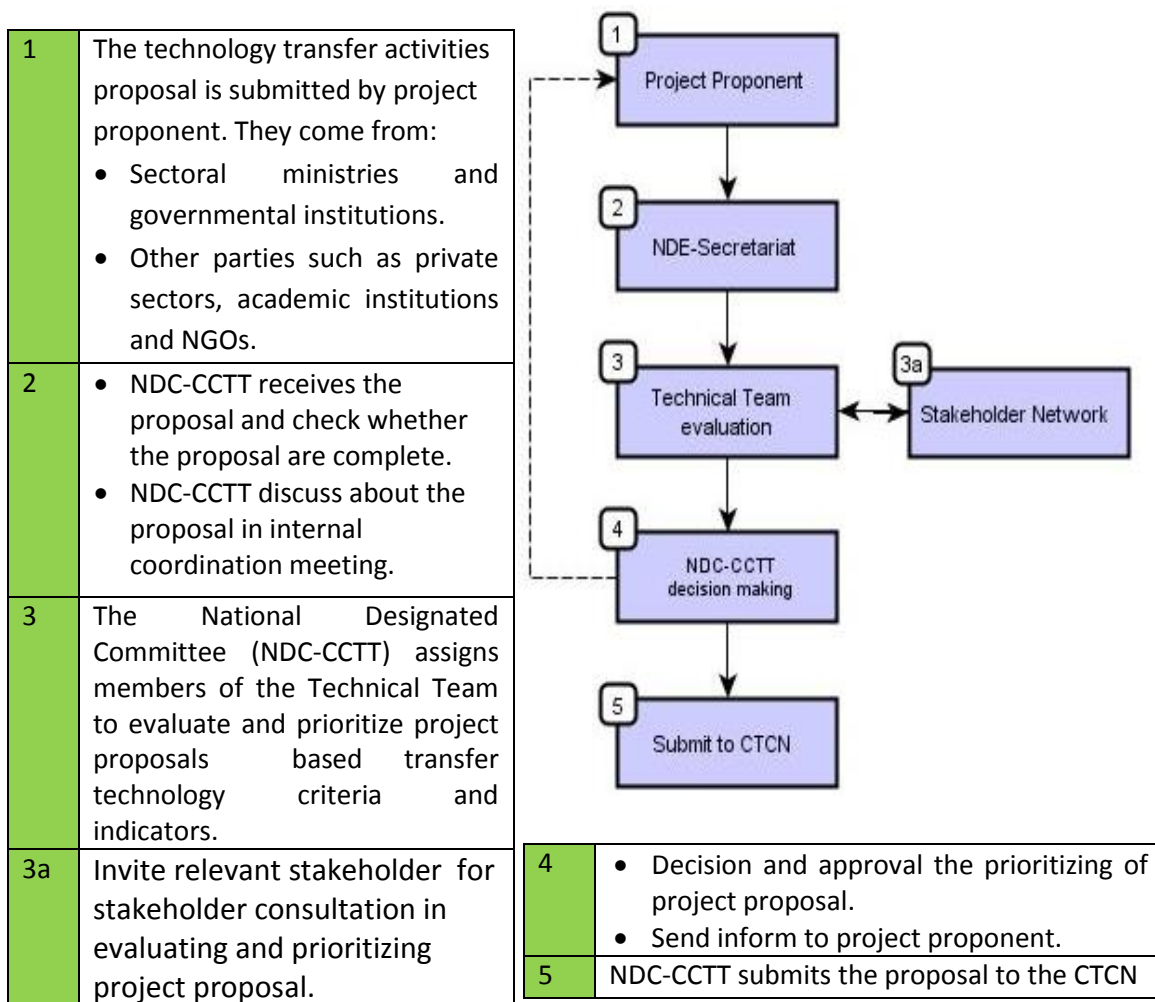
| | |
|---|---|
| 1 | The technology transfer activities proposal is submitted by project proponent. They come from: • Sectoral ministries and governmental institutions. • Other parties such as private sectors, academic institutions and NGOs. |
| 2 | • NDC-CCTT receives the proposal and check whether the proposal are complete. • NDC-CCTT discuss about the proposal in internal coordination meeting. |
| 3 | The National Designated Committee (NDC-CCTT) assigns members of the Technical Team to evaluate and prioritize project proposals based transfer technology criteria and indicators. |
| 3a | Invite relevant stakeholder for stakeholder consultation in evaluating and prioritizing project proposal. |

1 Project Proponent

2 NDE-Secretariat

3 Technical Team evaluation

3a Stakeholder Network

4 NDC-CCTT decision making

5 Submit to CTCN

| | |
|---|---|
| 4 | • Decision and approval the prioritizing of project proposal. • Send inform to project proponent. |
| 5 | NDC-CCTT submits the proposal to the CTCN |